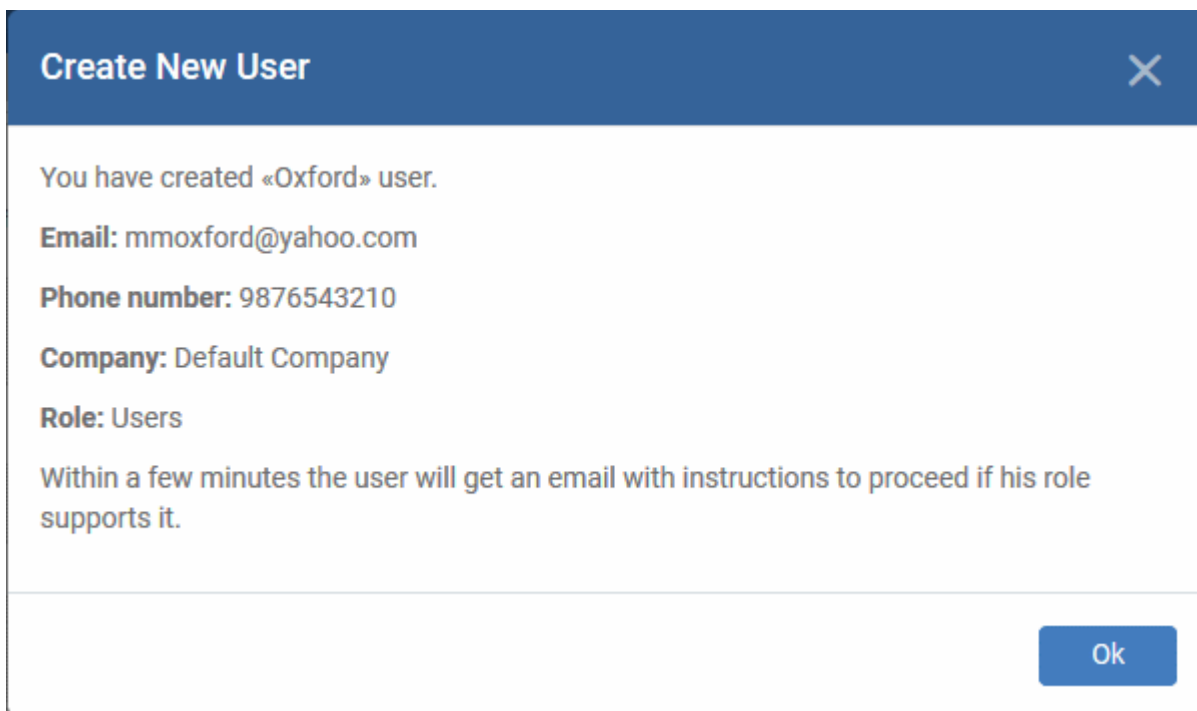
Create New User

You have created «Oxford» user.

Email: mmoxford@yahoo.com

Phone number: 9876543210

Company: Default Company

Role: Users

Within a few minutes the user will get an email with instructions to proceed if his role supports it.

Ok